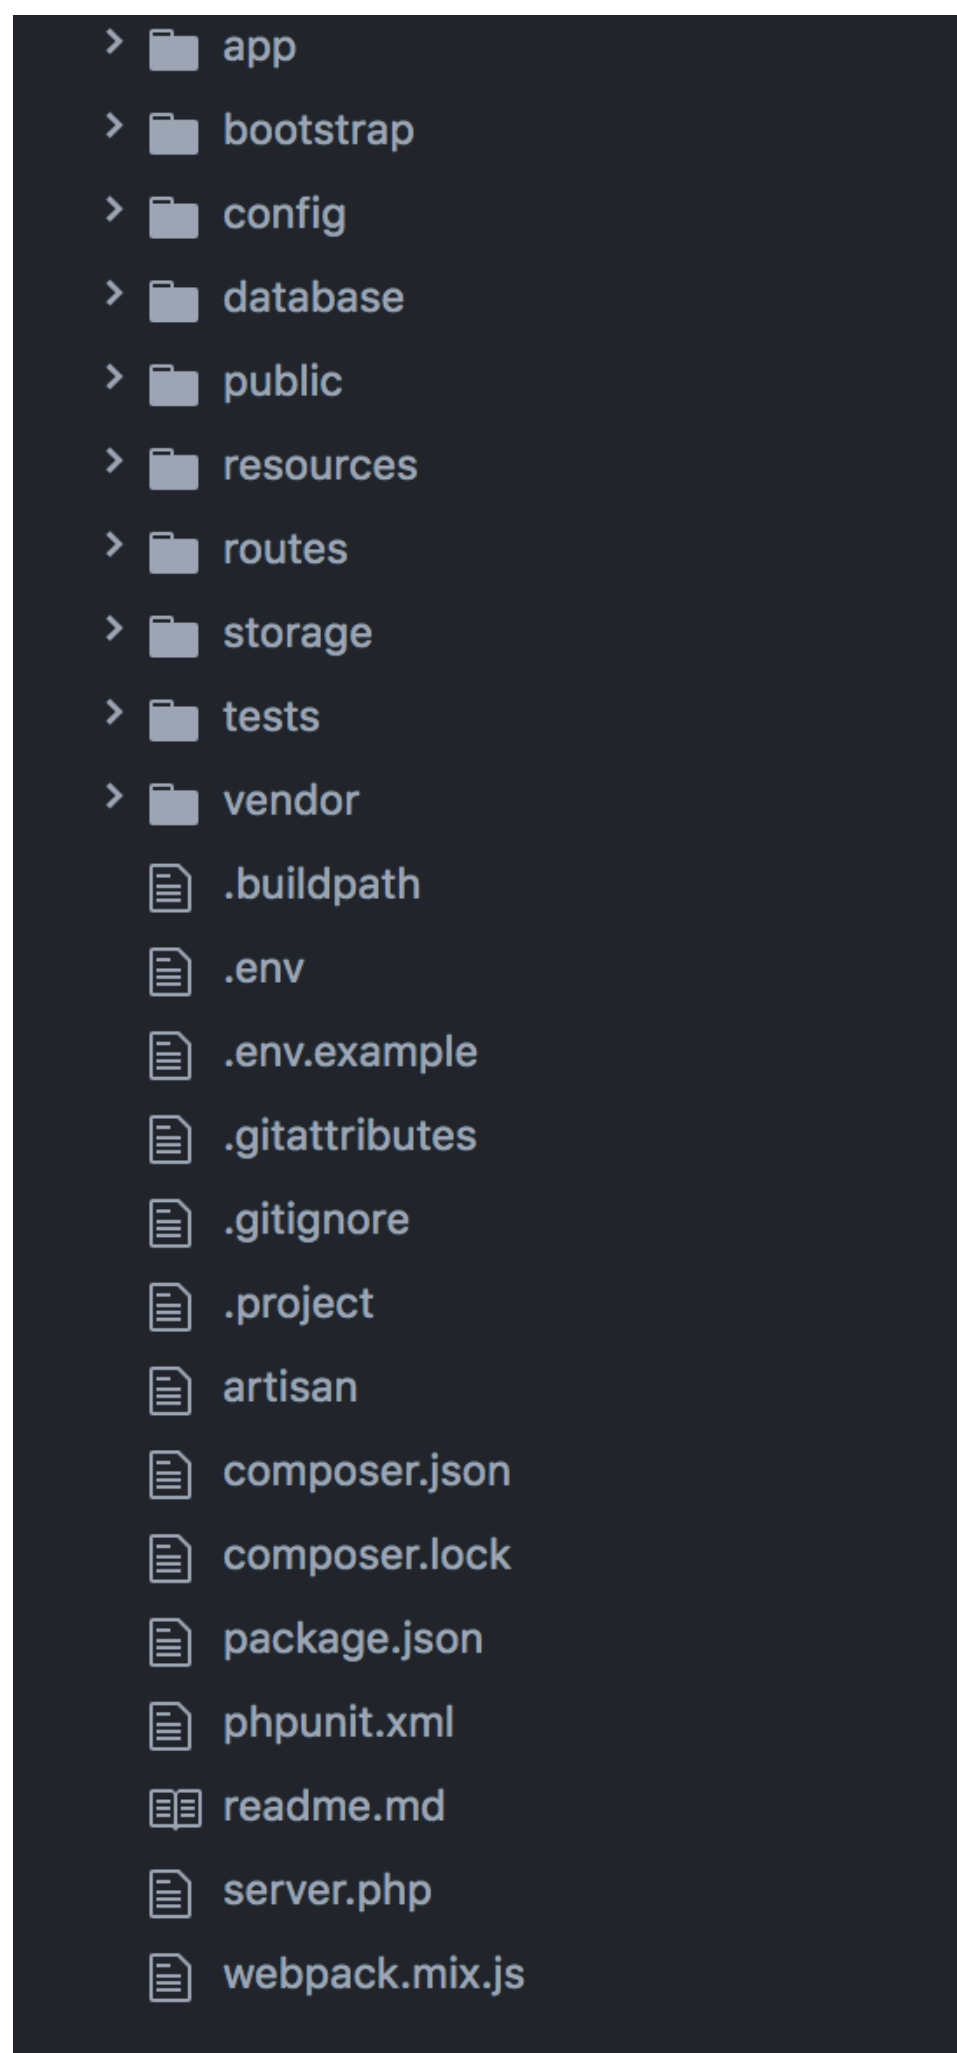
app
bootstrap
config
database
public
resources
routes
storage
tests
vendor
.buildpath
.env
.env.example
.gitattributes
.gitignore
.project
artisan
composer.json
composer.lock
package.json
phpunit.xml
readme.md
server.php
webpack.mix.js